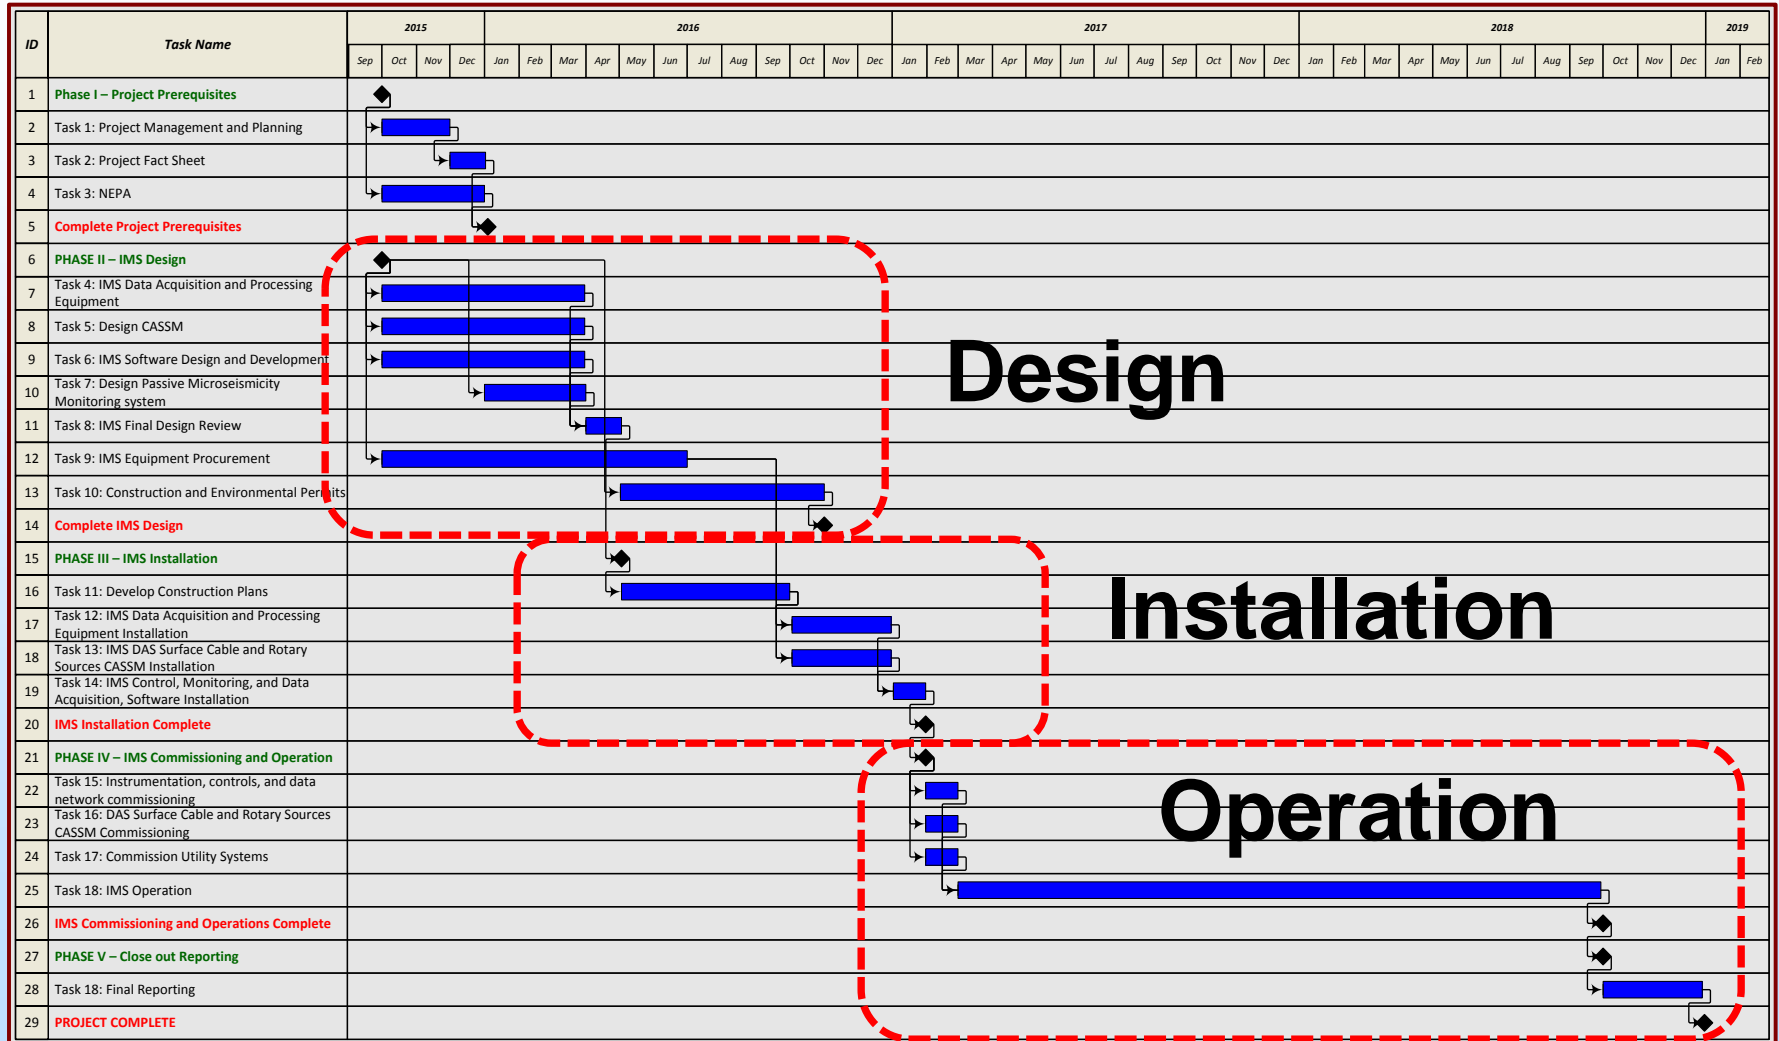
| ID | Task Name | 2015 | 2016 | 2017 | 2018 | 2019 |
|---|---|---|---|---|---|---|
| | | Sep Oct Nov Dec | Jan Feb Mar Apr May Jun Jul Aug Sep Oct Nov Dec | Jan Feb Mar Apr May Jun Jul Aug Sep Oct Nov Dec | Jan Feb Mar Apr May Jun Jul Aug Sep Oct Nov Dec | Jan Feb |
| 1 | Phase I – Project Prerequisites | | | | | |
| 2 | Task 1: Project Management and Planning | | | | | |
| 3 | Task 2: Project Fact Sheet | | | | | |
| 4 | Task 3: NEPA | | | | | |
| 5 | Complete Project Prerequisites | | | | | |
| 6 | PHASE II – IMS Design | | | | | |
| 7 | Task 4: IMS Data Acquisition and Processing Equipment | | | | | |
| 8 | Task 5: Design CASSM | | | | | |
| 9 | Task 6: IMS Software Design and Development | | | | | |
| 10 | Task 7: Design Passive Microseismicity Monitoring system | | | | | |
| 11 | Task 8: IMS Final Design Review | | | | | |
| 12 | Task 9: IMS Equipment Procurement | | | | | |
| 13 | Task 10: Construction and Environmental Per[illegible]its | | | | | |
| 14 | Complete IMS Design | | | | | |
| 15 | PHASE III – IMS Installation | | | | | |
| 16 | Task 11: Develop Construction Plans | | | | | |
| 17 | Task 12: IMS Data Acquisition and Processing Equipment Installation | | | | | |
| 18 | Task 13: IMS DAS Surface Cable and Rotary Sources CASSM Installation | | | | | |
| 19 | Task 14: IMS Control, Monitoring, and Data Acquisition, Software Installation | | | | | |
| 20 | IMS Installation Complete | | | | | |
| 21 | PHASE IV – IMS Commissioning and Operation | | | | | |
| 22 | Task 15: Instrumentation, controls, and data network commissioning | | | | | |
| 23 | Task 16: DAS Surface Cable and Rotary Sources CASSM Commissioning | | | | | |
| 24 | Task 17: Commission Utility Systems | | | | | |
| 25 | Task 18: IMS Operation | | | | | |
| 26 | IMS Commissioning and Operations Complete | | | | | |
| 27 | PHASE V – Close out Reporting | | | | | |
| 28 | Task 18: Final Reporting | | | | | |
| 29 | PROJECT COMPLETE | | | | | |

Design

Installation

Operation